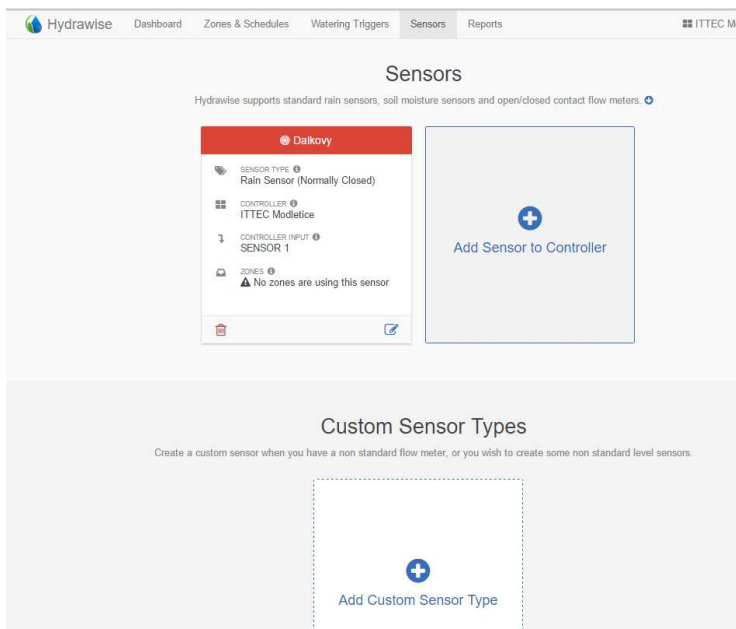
Hydrawise Dashboard Zones & Schedules Watering Triggers Sensors Reports ITTEC M

Sensors

Hydrawise supports standard rain sensors, soil moisture sensors and open/closed contact flow meters.

Dalkovy

SENSOR TYPE
Rain Sensor (Normally Closed)

CONTROLLER
ITTEC Modletice

CONTROLLER INPUT
SENSOR 1

ZONES
No zones are using this sensor

Add Sensor to Controller

Custom Sensor Types

Create a custom sensor when you have a non standard flow meter, or you wish to create some non standard level sensors.

Add Custom Sensor Type